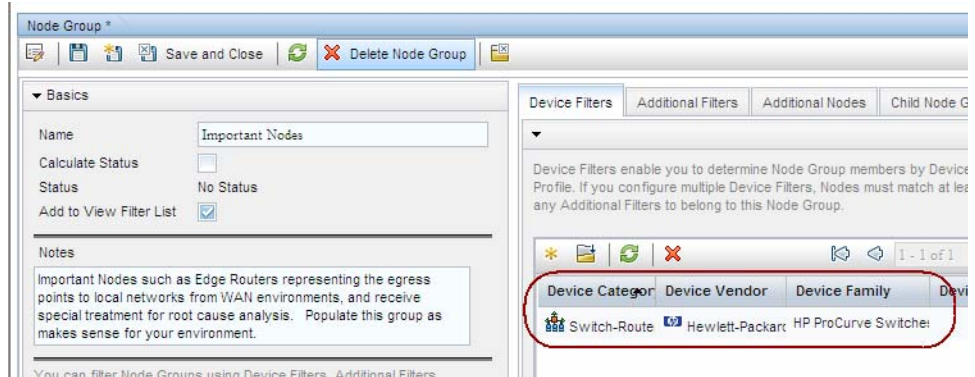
Node Group *

Save and Close | Delete Node Group

▾ Basics

Name | Important Nodes
Calculate Status
Status | No Status
Add to View Filter List

Notes

Important Nodes such as Edge Routers representing the egress points to local networks from WAN environments, and receive special treatment for root cause analysis. Populate this group as makes sense for your environment.

You can filter Node Groups using Device Filters, Additional Filters

Device Filters | Additional Filters | Additional Nodes | Child Node G

Device Filters enable you to determine Node Group members by Device Profile. If you configure multiple Device Filters, Nodes must match at lea any Additional Filters to belong to this Node Group.

1 - 1 of 1

| Device Categor | Device Vendor | Device Family | Devi |
|---|---|---|---|
| Switch-Route | Hewlett-Packarc | HP ProCurve Switche: | |